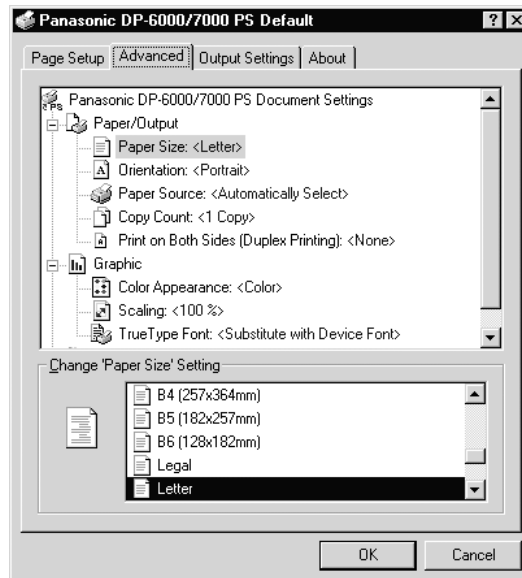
Panasonic DP-6000/7000 PS Default ? X

Page Setup | Advanced | Output Settings | About

Panasonic DP-6000/7000 PS Document Settings
Paper/Output
Paper Size: <Letter>
Orientation: <Portrait>
Paper Source: <Automatically Select>
Copy Count: <1 Copy>
Print on Both Sides (Duplex Printing): <None>
Graphic
Color Appearance: <Color>
Scaling: <100 %>
TrueType Font: <Substitute with Device Font>

Change 'Paper Size' Setting
B4 (257x364mm)
B5 (182x257mm)
B6 (128x182mm)
Legal
Letter

OK Cancel